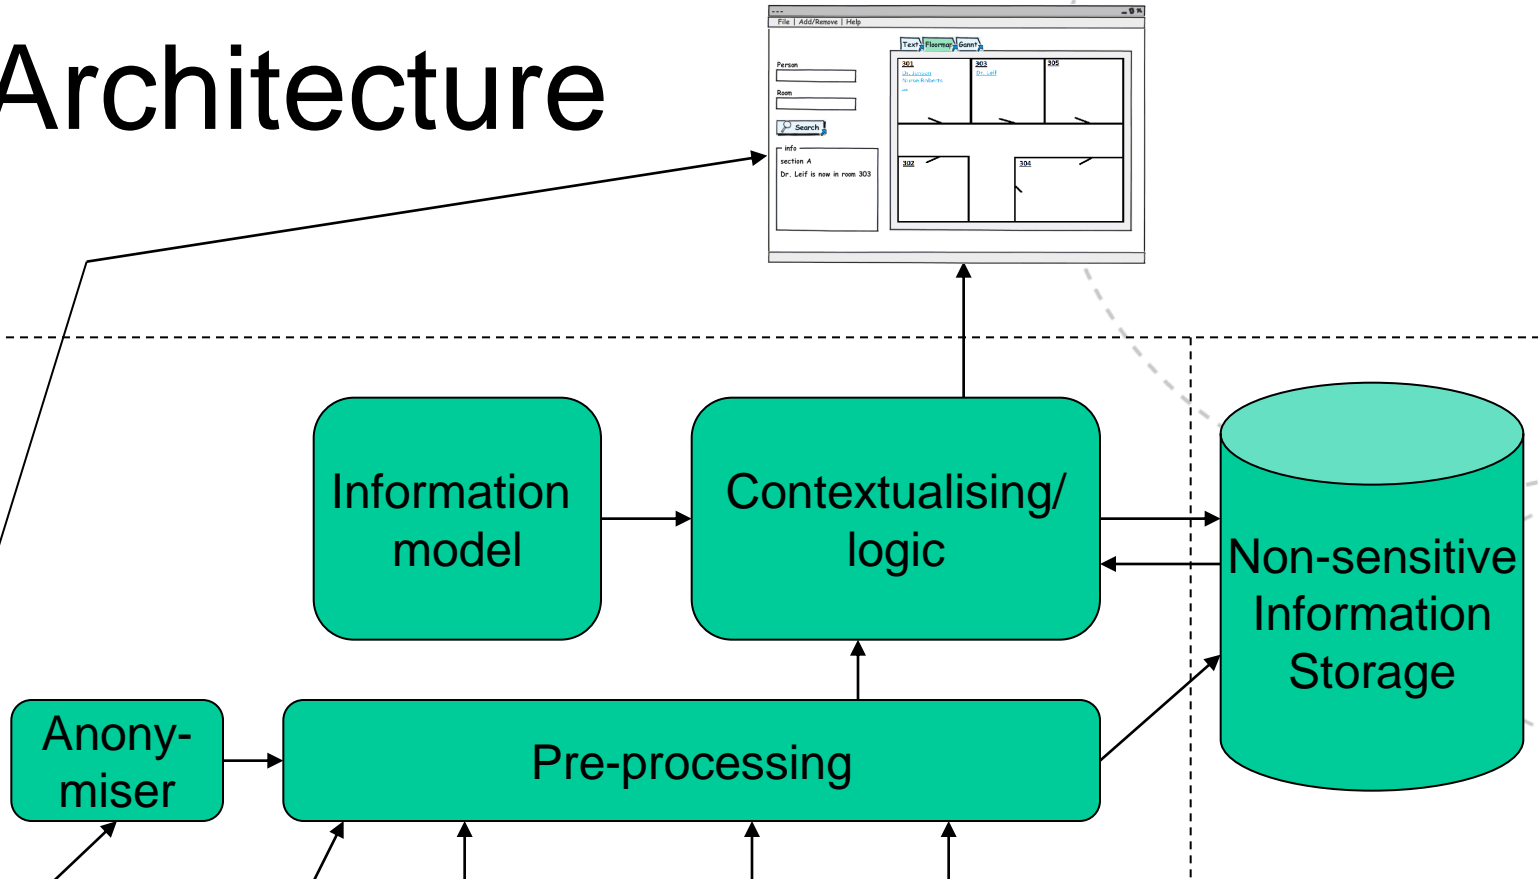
Architecture

File | Add/Remove | Help

Person

Room

Search

info

section A

Dr. Leif is now in room 303

Text Floormap Gannt

301

Dr. Jonsson

Nurse Roberts

303

Dr. Leif

305

302

304

Information model

Contextualising/ logic

Non-sensitive Information Storage

Anony-miser

Pre-processing